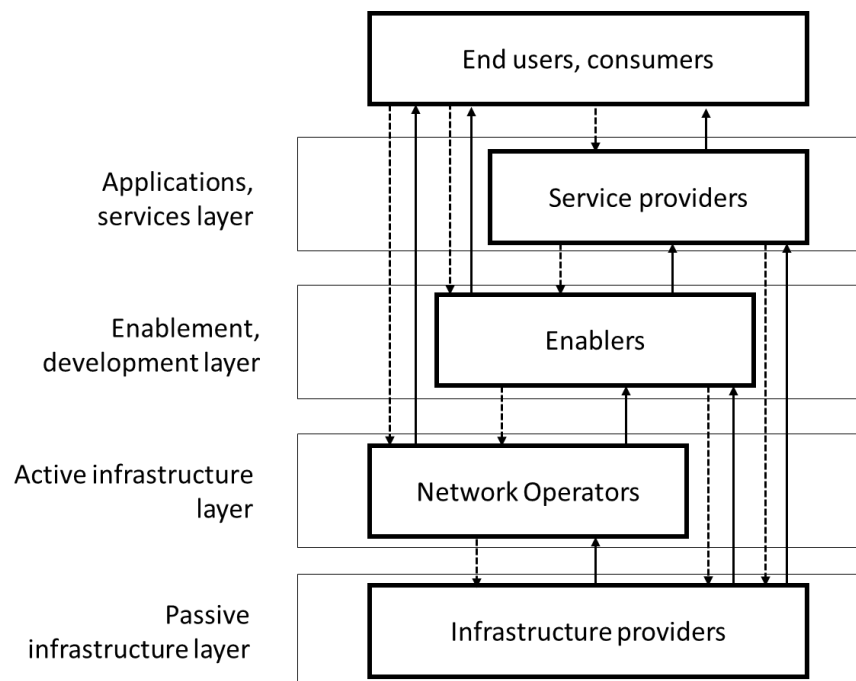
End users, consumers

Applications, services layer

Service providers

Enablement, development layer

Enablers

Active infrastructure layer

Network Operators

Passive infrastructure layer

Infrastructure providers